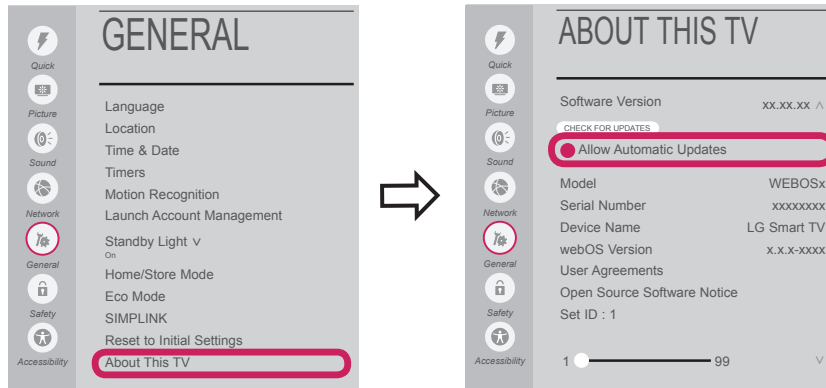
Quick
Picture
Sound
Network
General
Safety
Accessibility

GENERAL

Language
Location
Time & Date
Timers
Motion Recognition
Launch Account Management
Standby Light ∨
On
Home/Store Mode
Eco Mode
SIMPLINK
Reset to Initial Settings
About This TV

Quick
Picture
Sound
Network
General
Safety
Accessibility

ABOUT THIS TV

Software Version xx.xx.xx ∧
CHECK FOR UPDATES
Allow Automatic Updates
Model WEBOSx
Serial Number xxxxxxxx
Device Name LG Smart TV
webOS Version x.x.x-xxxx
User Agreements
Open Source Software Notice
Set ID : 1

1 99 ∨